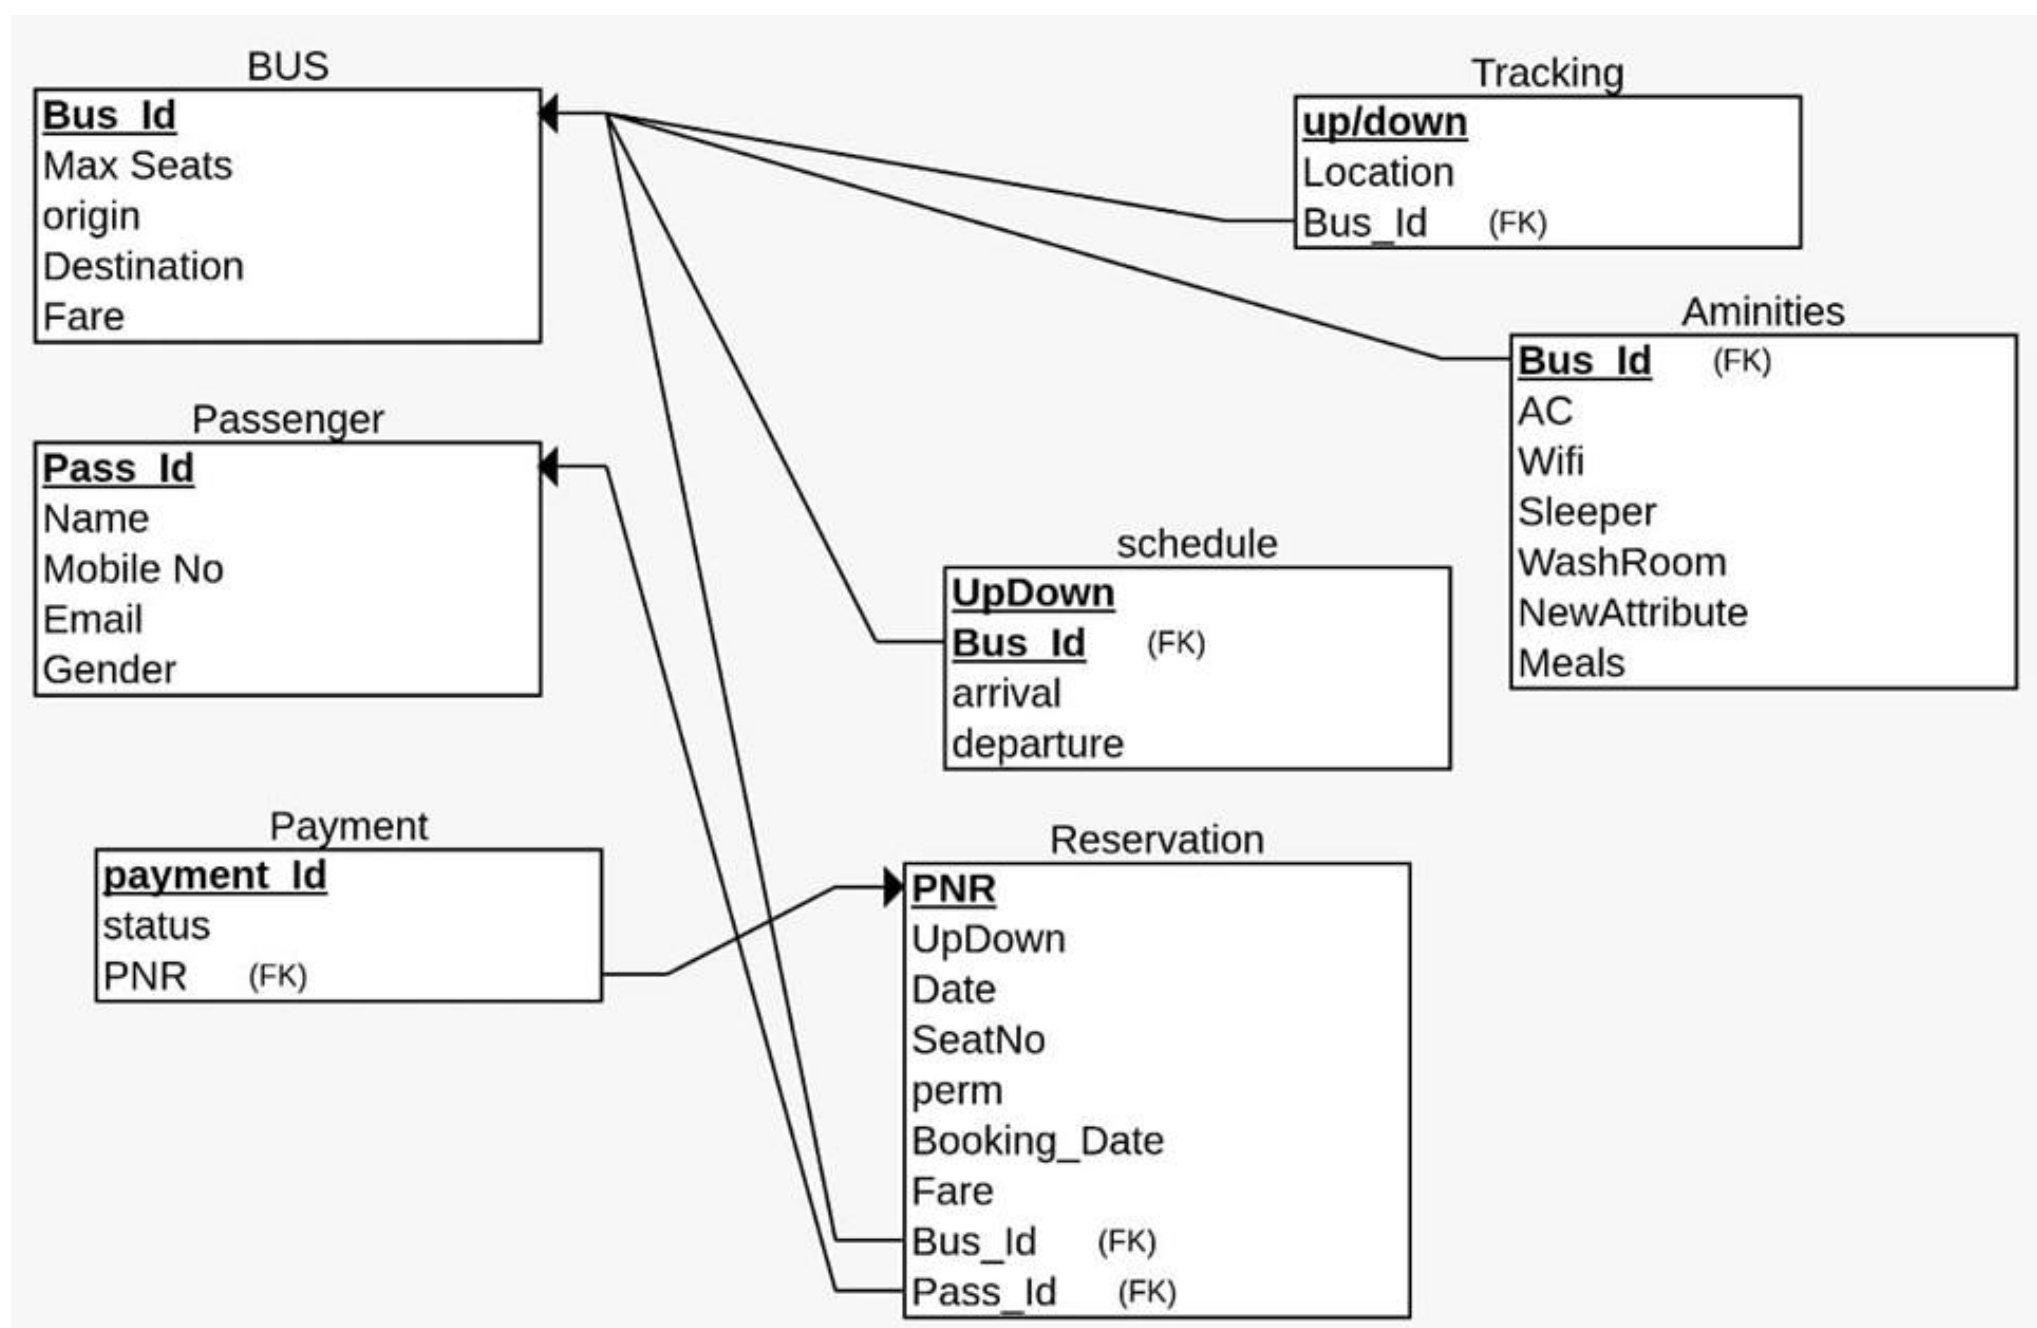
BUS

Bus_Id
Max Seats
origin
Destination
Fare

Tracking

up/down
Location
Bus_Id (FK)

Aminities

Bus_Id (FK)
AC
Wifi
Sleeper
WashRoom
NewAttribute
Meals

Passenger

Pass_Id
Name
Mobile No
Email
Gender

schedule

UpDown
Bus_Id (FK)
arrival
departure

Payment

payment_Id
status
PNR (FK)

Reservation

PNR
UpDown
Date
SeatNo
perm
Booking_Date
Fare
Bus_Id (FK)
Pass_Id (FK)